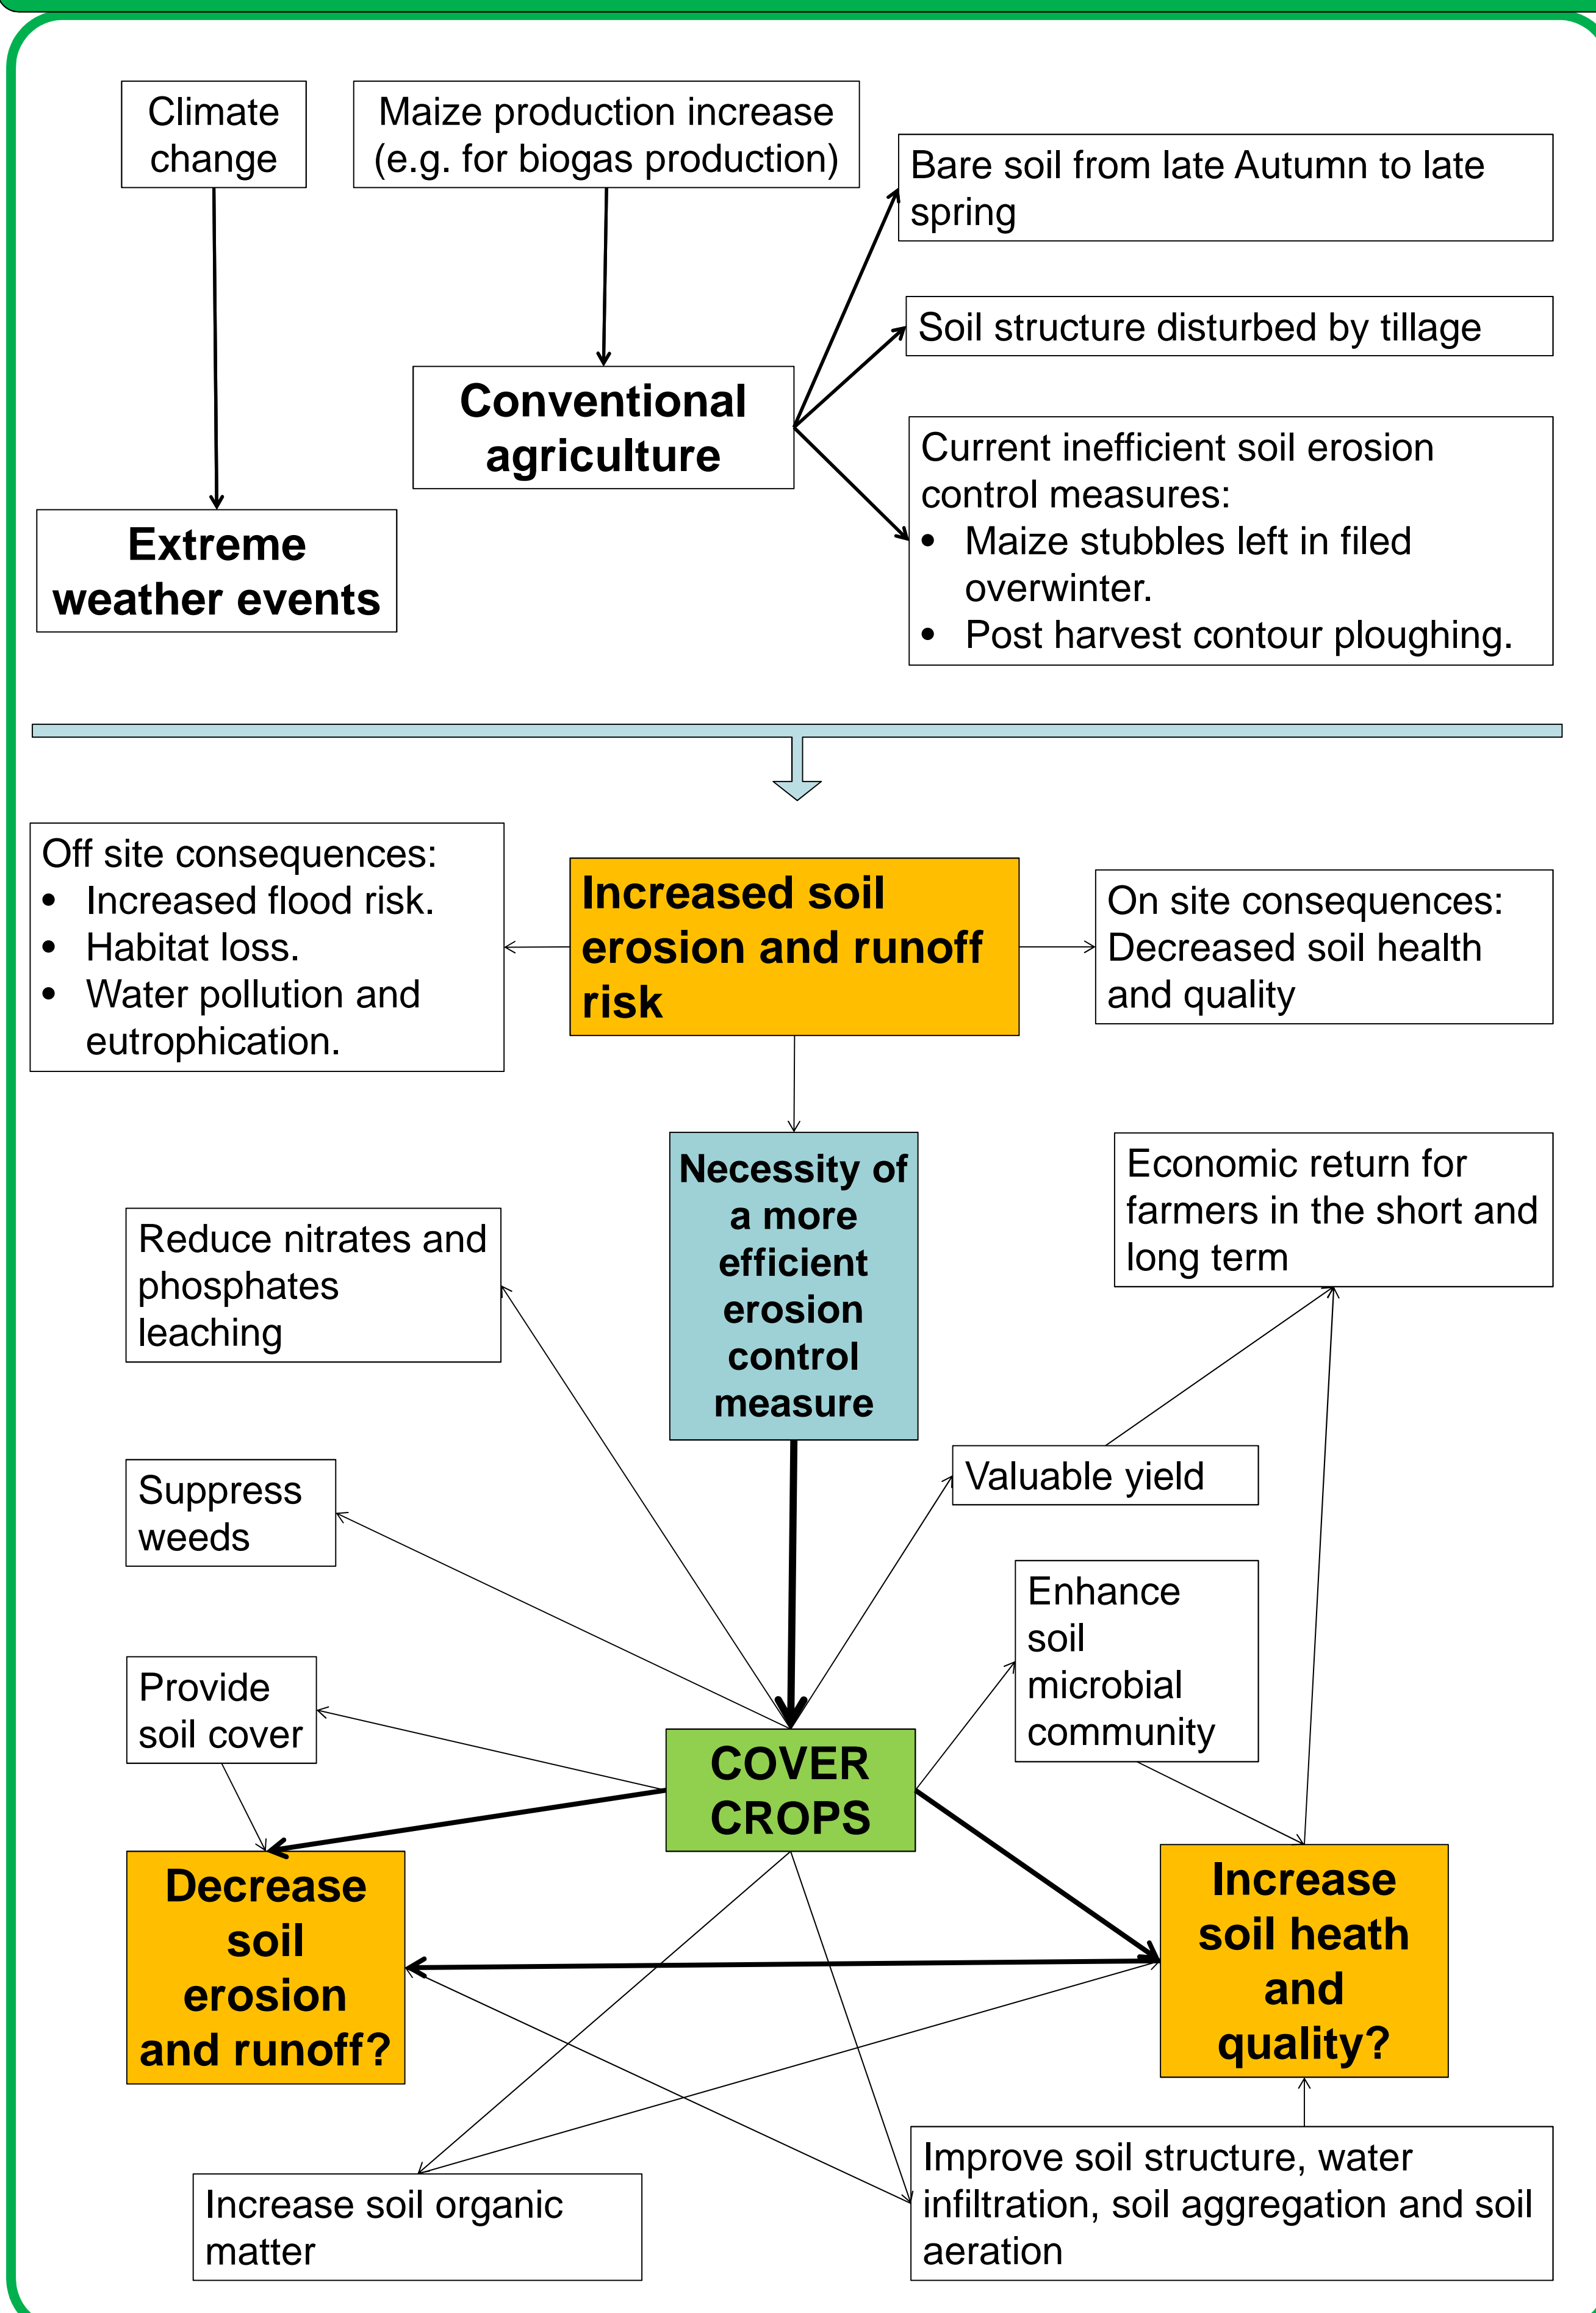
Climate change

Maize production increase (e.g. for biogas production)

Bare soil from late Autumn to late spring

Soil structure disturbed by tillage

Conventional agriculture

Current inefficient soil erosion control measures:
- Maize stubbles left in filed overwinter.
- Post harvest contour ploughing.

Extreme weather events

Off site consequences:
- Increased flood risk.
- Habitat loss.
- Water pollution and eutrophication.

Increased soil erosion and runoff risk

On site consequences: Decreased soil health and quality

Necessity of a more efficient erosion control measure

Economic return for farmers in the short and long term

Reduce nitrates and phosphates leaching

Suppress weeds

Valuable yield

Enhance soil microbial community

Provide soil cover

COVER CROPS

Decrease soil erosion and runoff?

Increase soil heath and quality?

Increase soil organic matter

Improve soil structure, water infiltration, soil aggregation and soil aeration